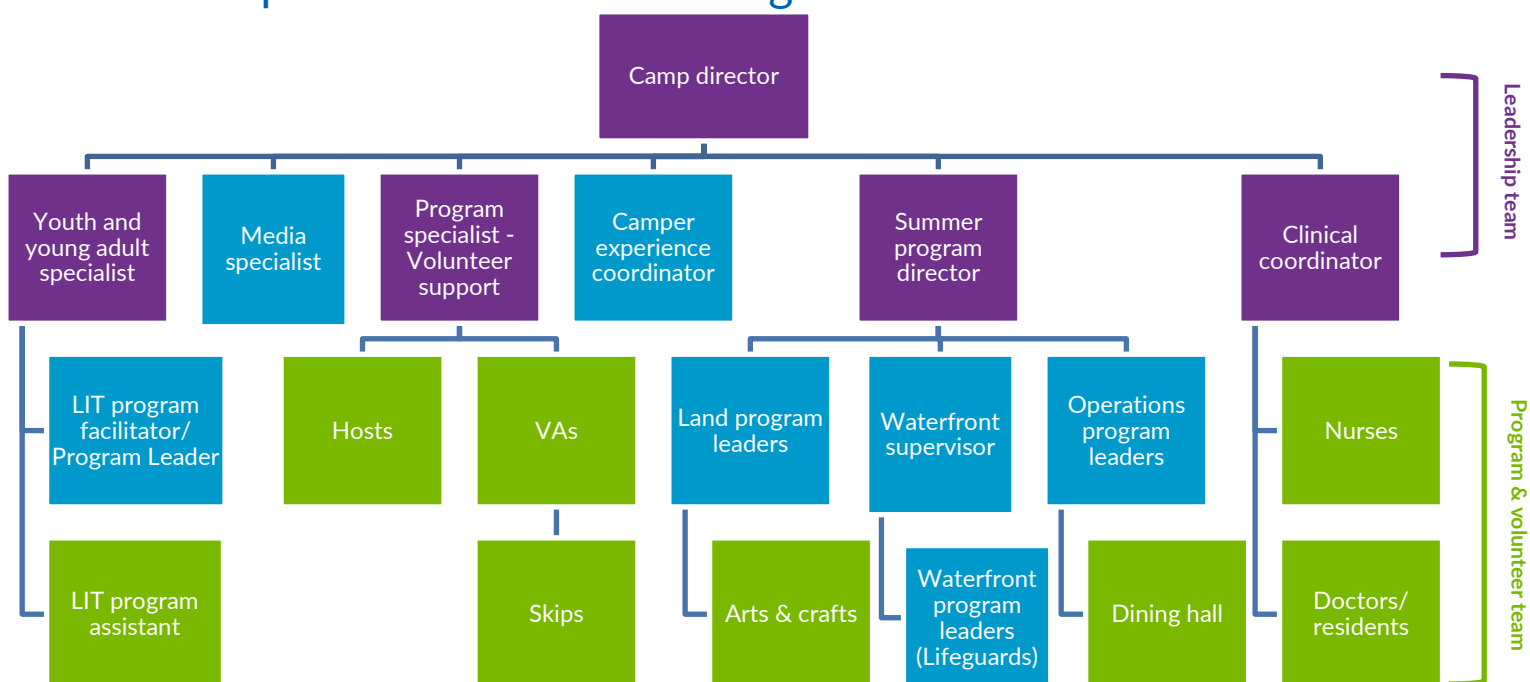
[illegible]

Camp director

Leadership team

Youth and young adult specialist

Media specialist

Program specialist - Volunteer support

Camper experience coordinator

Summer program director

Clinical coordinator

LIT program facilitator/ Program Leader

LIT program assistant

Hosts

VAs

Skips

Land program leaders

Arts & crafts

Waterfront supervisor

Waterfront program leaders (Lifeguards)

Operations program leaders

Dining hall

Nurses

Doctors/ residents

Program & volunteer team